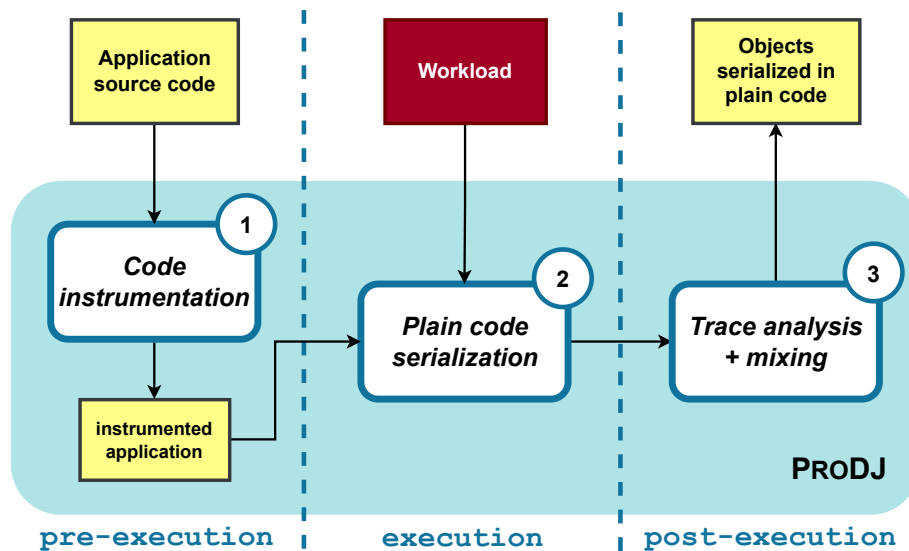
Application source code

Workload

Objects serialized in plain code

1

Code instrumentation

2

Plain code serialization

3

Trace analysis + mixing

instrumented application

PRODJ

pre-execution

execution

post-execution